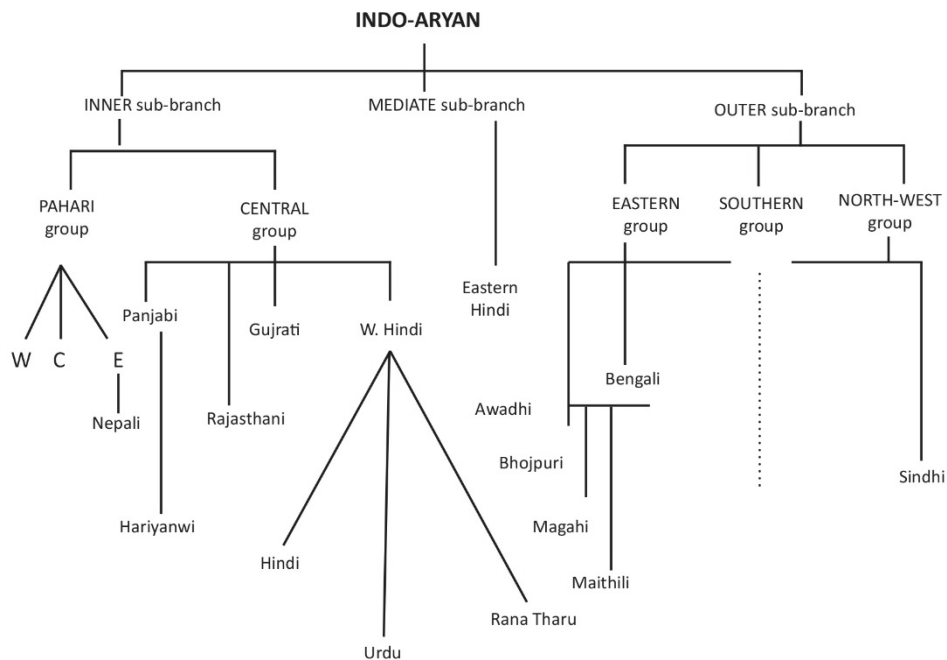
INDO-ARYAN

INNER sub-branch

MEDIATE sub-branch

OUTER sub-branch

PAHARI group

CENTRAL group

EASTERN group

SOUTHERN group

NORTH-WEST group

Eastern Hindi

W

C

E

Nepali

Panjabi

Gujrati

W. Hindi

Rajasthani

Hariyanwi

Hindi

Urdu

Rana Tharu

Bengali

Awadhi

Bhojpuri

Magahi

Maithili

Sindhi